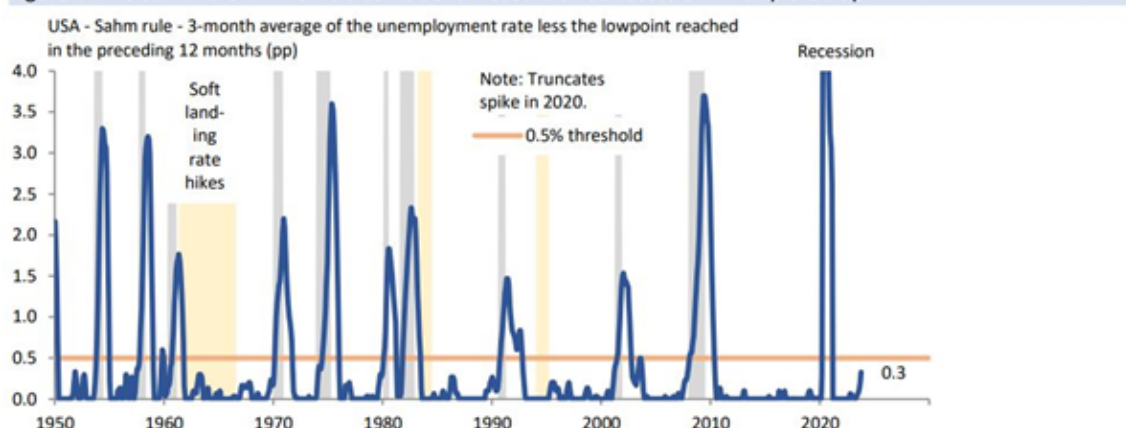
USA - Sahm rule - 3-month average of the unemployment rate less the lowpoint reached in the preceding 12 months (pp)

Recession

Soft landing rate hikes

Note: Truncates spike in 2020.

0.5% threshold

0.3

4.0
3.5
3.0
2.5
2.0
1.5
1.0
0.5
0.0

1950 1960 1970 1980 1990 2000 2010 2020